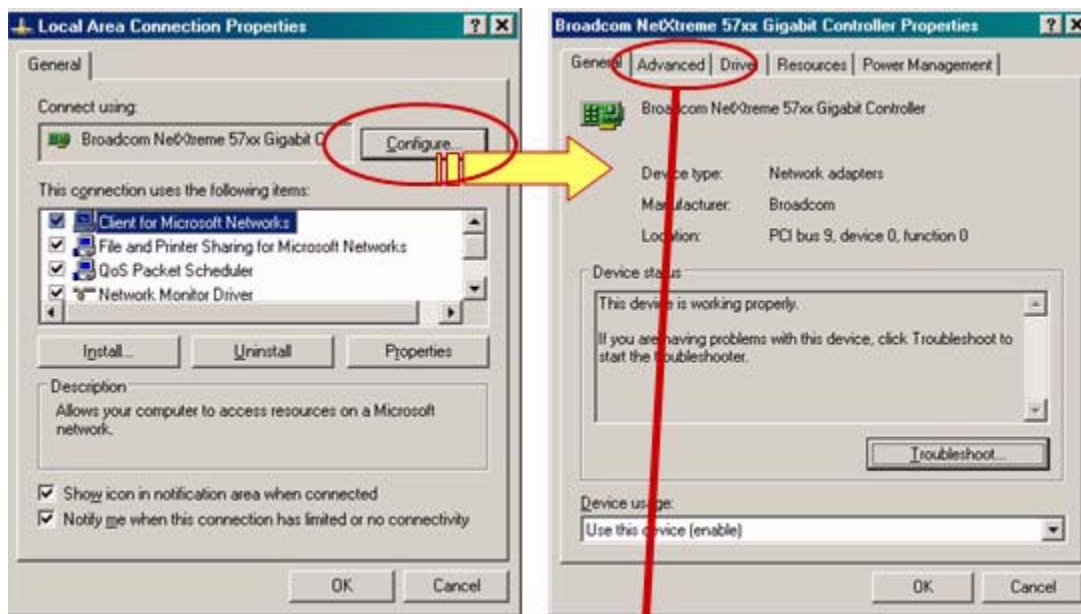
Local Area Connection Properties

? X

General

Connect using:

Broadcom NetXtreme 57xx Gigabit C

Configure...

This connection uses the following items:

Client for Microsoft Networks

File and Printer Sharing for Microsoft Networks

QoS Packet Scheduler

Network Monitor Driver

Install...

Uninstall

Properties

Description

Allows your computer to access resources on a Microsoft network.

Show icon in notification area when connected

Notify me when this connection has limited or no connectivity

OK

Cancel

Broadcom NetXtreme 57xx Gigabit Controller Properties

? X

General | Advanced | Driver | Resources | Power Management

Broadcom NetXtreme 57xx Gigabit Controller

Device type: Network adapters

Manufacturer: Broadcom

Location: PCI bus 9, device 0, function 0

Device status

This device is working properly.

If you are having problems with this device, click Troubleshoot to start the troubleshooter.

Troubleshoot...

Device usage:

Use this device (enable)

OK

Cancel